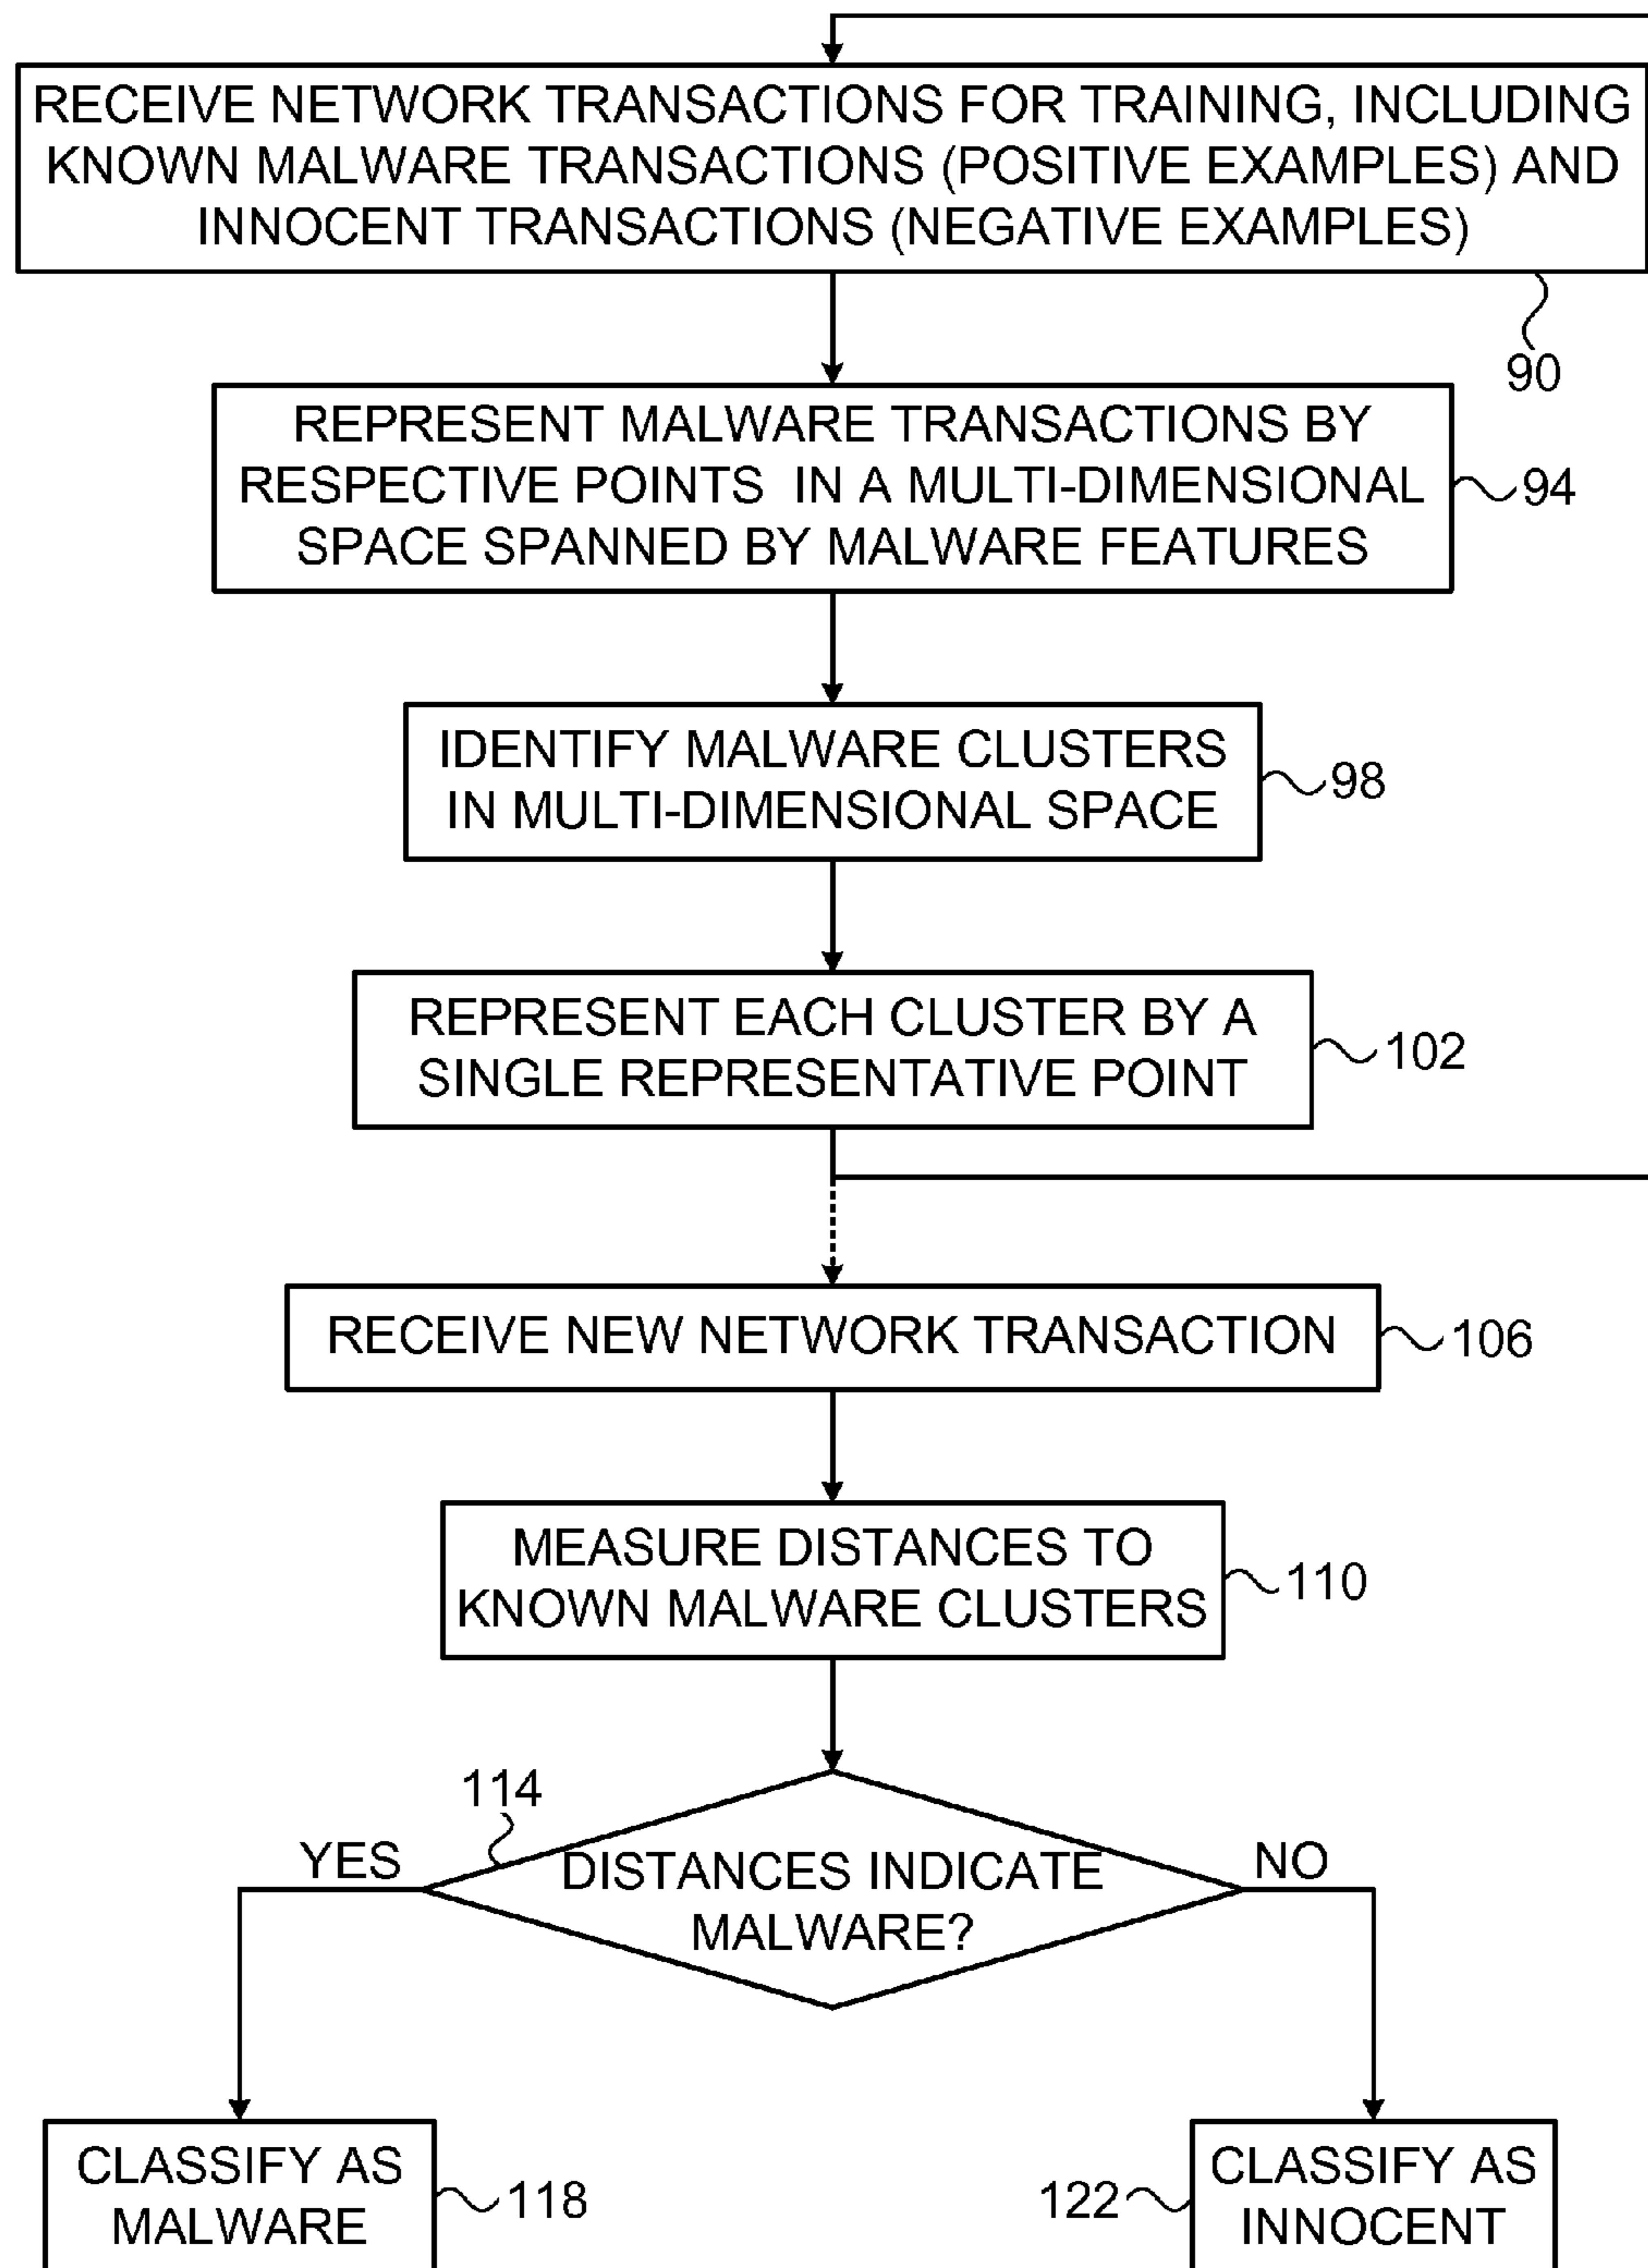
RECEIVE NETWORK TRANSACTIONS FOR TRAINING, INCLUDING KNOWN MALWARE TRANSACTIONS (POSITIVE EXAMPLES) AND INNOCENT TRANSACTIONS (NEGATIVE EXAMPLES)

90

REPRESENT MALWARE TRANSACTIONS BY RESPECTIVE POINTS IN A MULTI-DIMENSIONAL SPACE SPANNED BY MALWARE FEATURES

94

IDENTIFY MALWARE CLUSTERS IN MULTI-DIMENSIONAL SPACE

98

REPRESENT EACH CLUSTER BY A SINGLE REPRESENTATIVE POINT

102

RECEIVE NEW NETWORK TRANSACTION

106

MEASURE DISTANCES TO KNOWN MALWARE CLUSTERS

110

114

YES

DISTANCES INDICATE MALWARE?

NO

CLASSIFY AS MALWARE

118

122

CLASSIFY AS INNOCENT